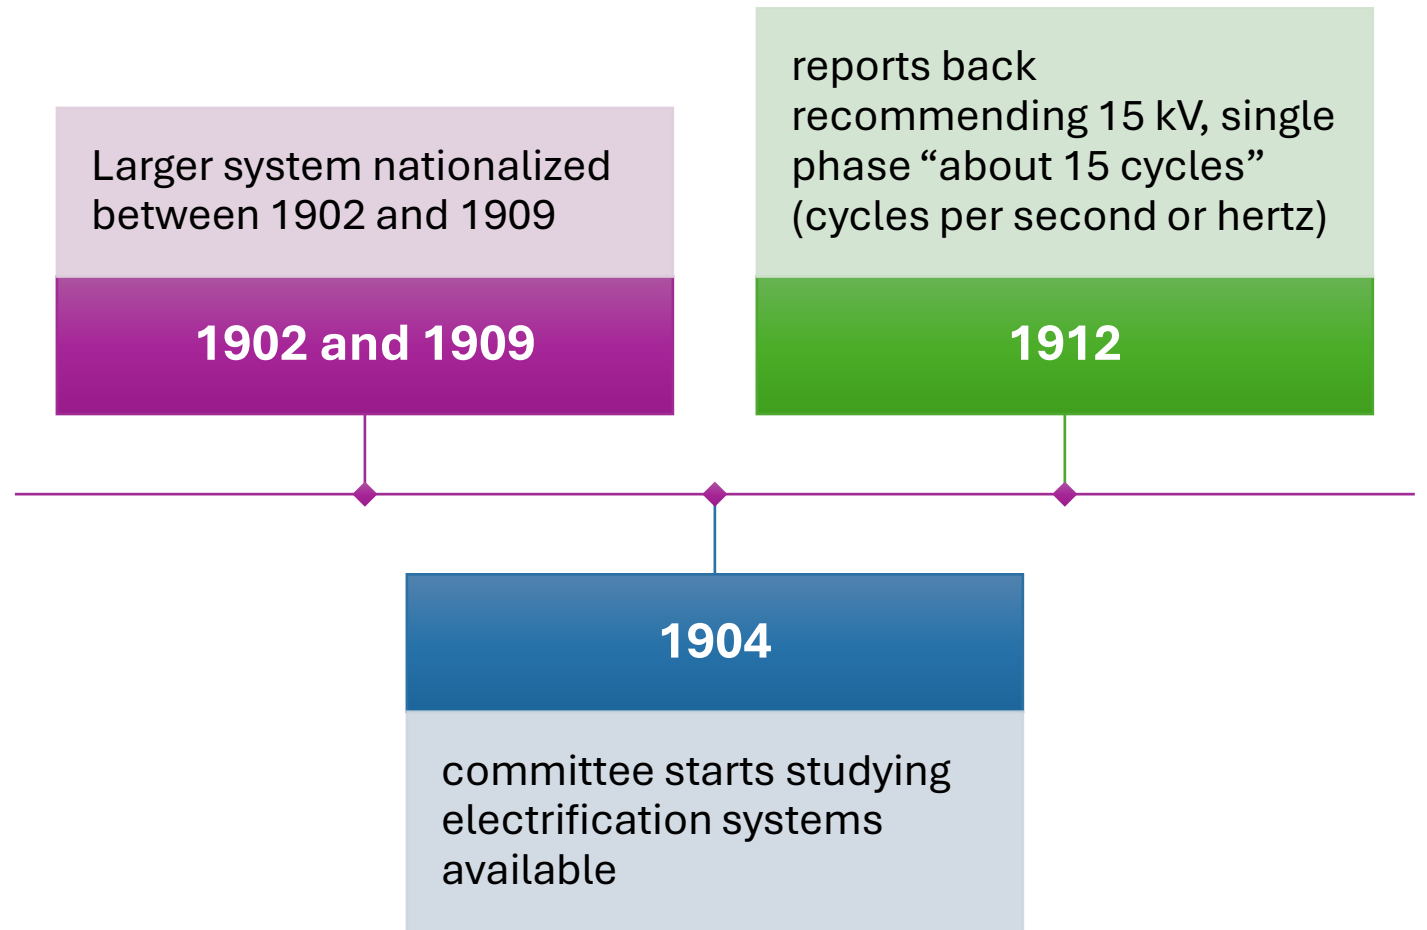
Larger system nationalized between 1902 and 1909

1902 and 1909

reports back recommending 15 kV, single phase “about 15 cycles” (cycles per second or hertz)

1912

1904

committee starts studying electrification systems available